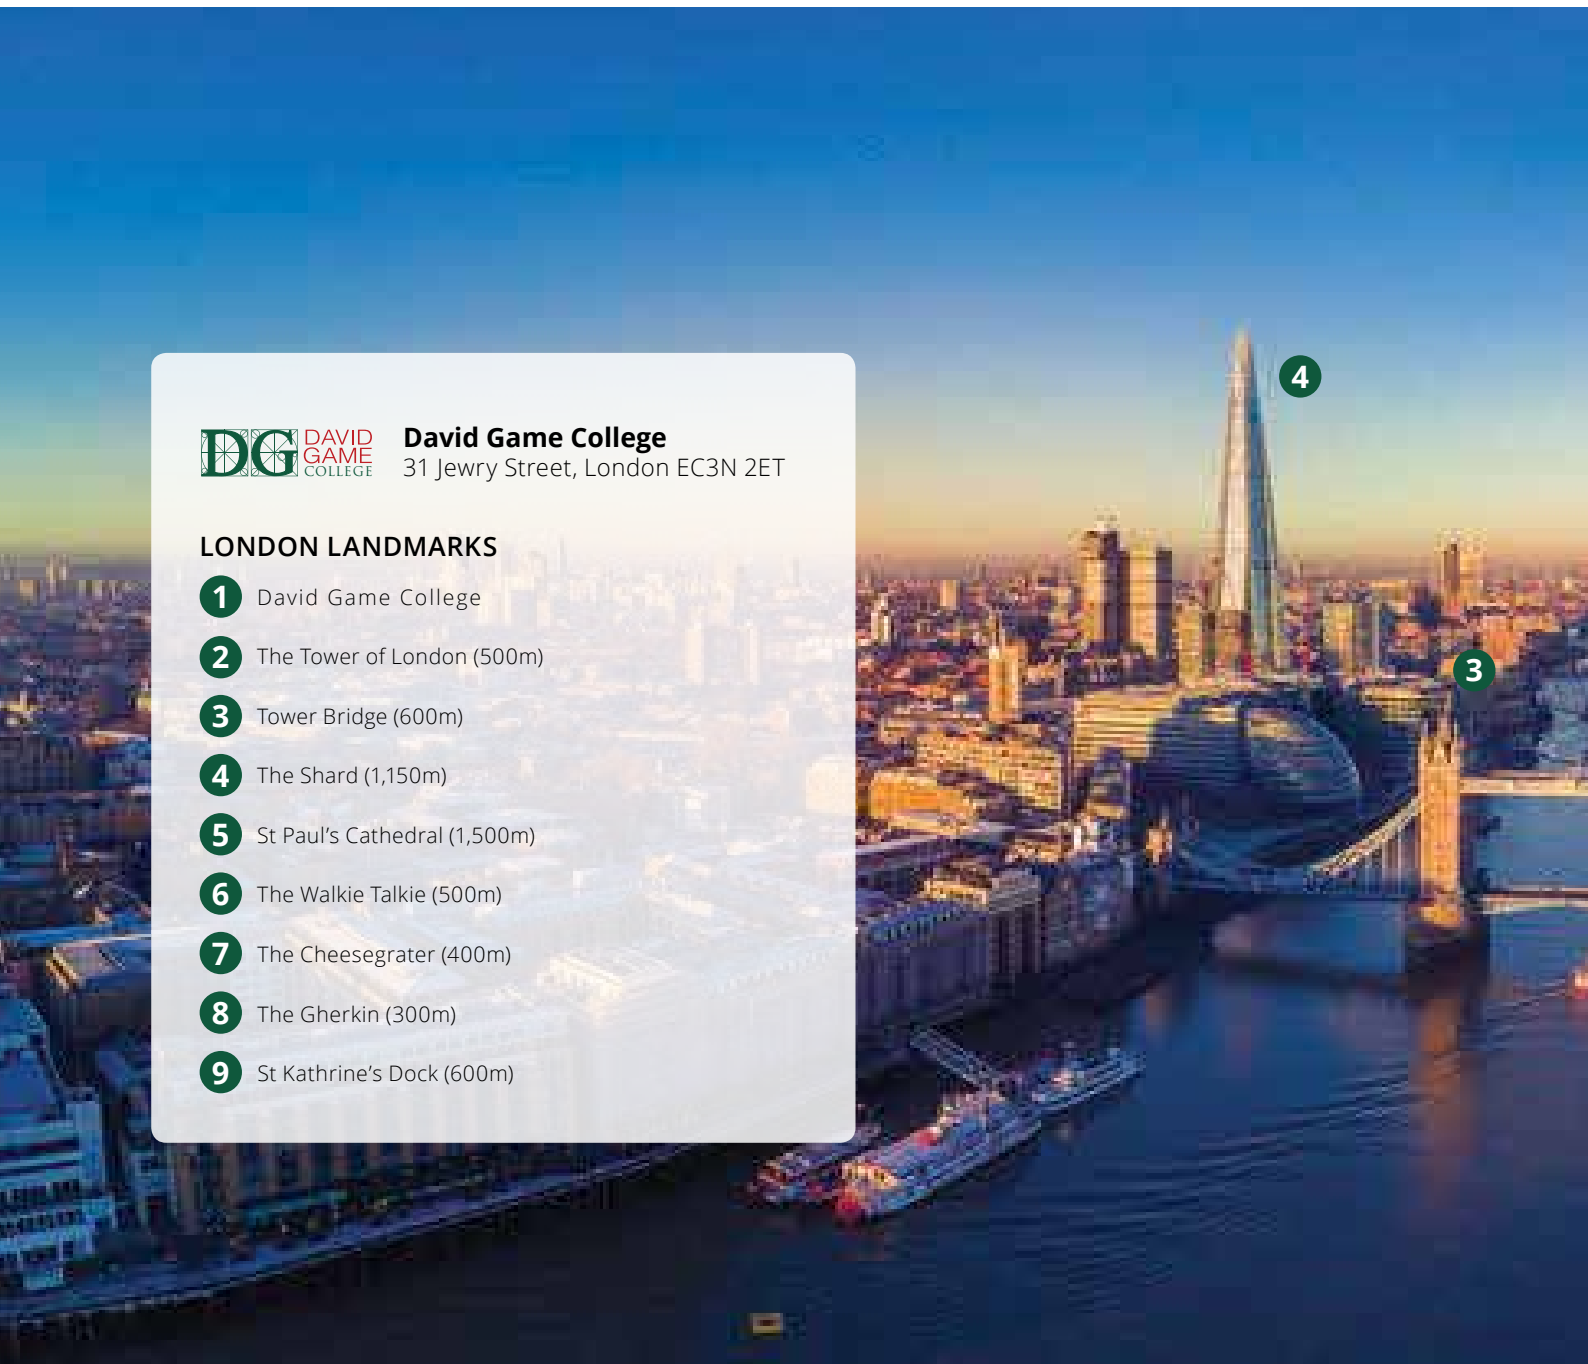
DG DAVID GAME COLLEGE

David Game College
31 Jewry Street, London EC3N 2ET

LONDON LANDMARKS

1 David Game College
2 The Tower of London (500m)
3 Tower Bridge (600m)
4 The Shard (1,150m)
5 St Paul's Cathedral (1,500m)
6 The Walkie Talkie (500m)
7 The Cheesegrater (400m)
8 The Gherkin (300m)
9 St Kathrine's Dock (600m)

4

3